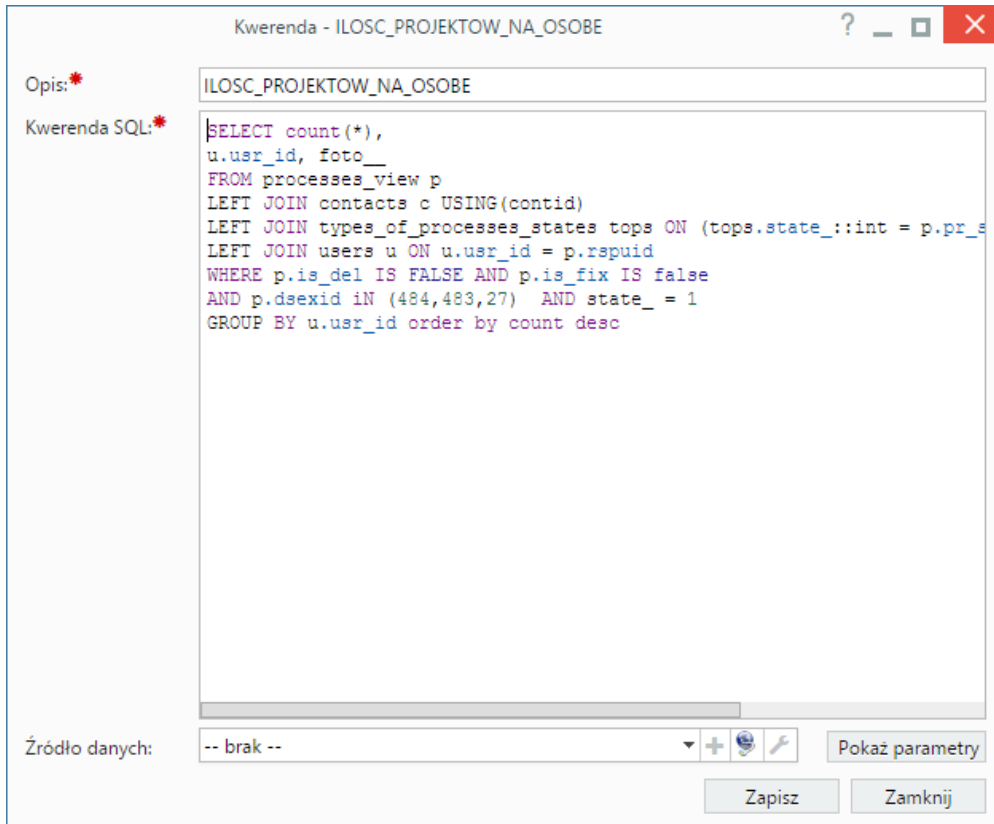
Kwerenda - ILOSC_PROJEKTOW_NA_OSOBE

?

Opis:*
ILOSC_PROJEKTOW_NA_OSOBE

Kwerenda SQL:*
SELECT count(*),
u.usr_id, foto__
FROM processes_view p
LEFT JOIN contacts c USING(contid)
LEFT JOIN types_of_processes_states tops ON (tops.state_::int = p.pr_s
LEFT JOIN users u ON u.usr_id = p.rspuid
WHERE p.is_del IS FALSE AND p.is_fix IS false
AND p.dsexid iN (484,483,27) AND state_ = 1
GROUP BY u.usr_id order by count desc

Źródło danych:
-- brak --

Pokaż parametry

Zapisz
Zamknij